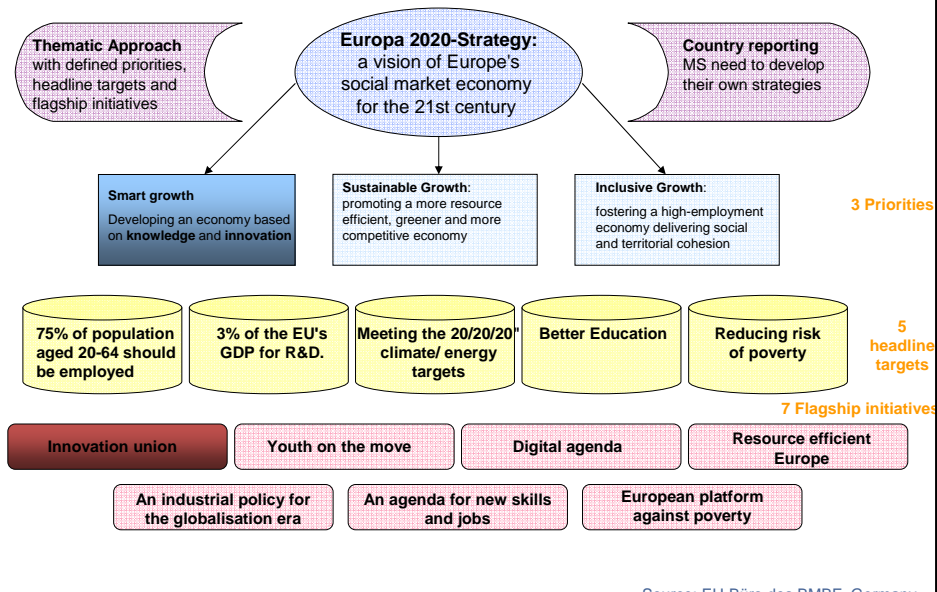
Thematic Approach with defined priorities, headline targets and flagship initiatives

Europa 2020-Strategy: a vision of Europe's social market economy for the 21st century

Country reporting MS need to develop their own strategies

Smart growth
Developing an economy based on **knowledge** and **innovation**

Sustainable Growth: promoting a more resource efficient, greener and more competitive economy

Inclusive Growth: fostering a high-employment economy delivering social and territorial cohesion

3 Priorities

75% of population aged 20-64 should be employed

3% of the EU's GDP for R&D.

Meeting the 20/20/20" climate/ energy targets

Better Education

Reducing risk of poverty

5 headline targets

7 Flagship initiatives

Innovation union

Youth on the move

Digital agenda

Resource efficient Europe

An industrial policy for the globalisation era

An agenda for new skills and jobs

European platform against poverty

Source: EU-Büro des BMBF, Germany